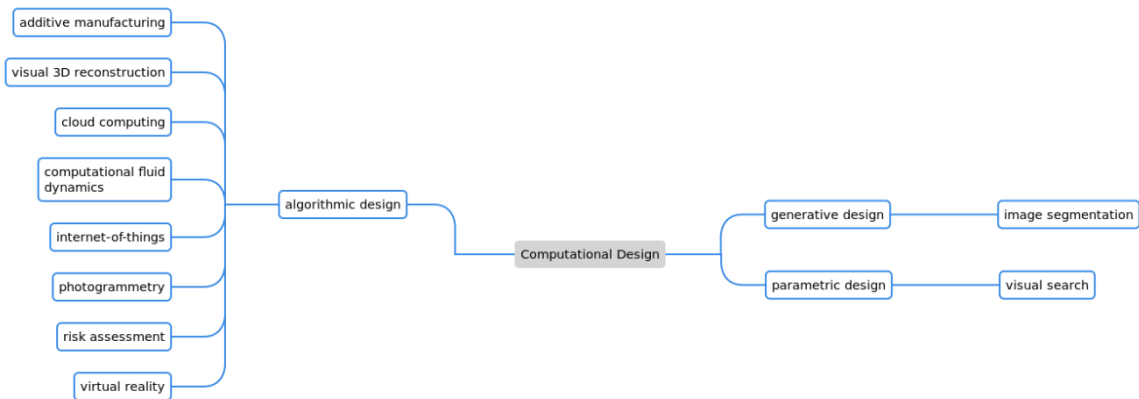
additive manufacturing

visual 3D reconstruction

cloud computing

computational fluid dynamics

internet-of-things

photogrammetry

risk assessment

virtual reality

algorithmic design

Computational Design

generative design

parametric design

image segmentation

visual search